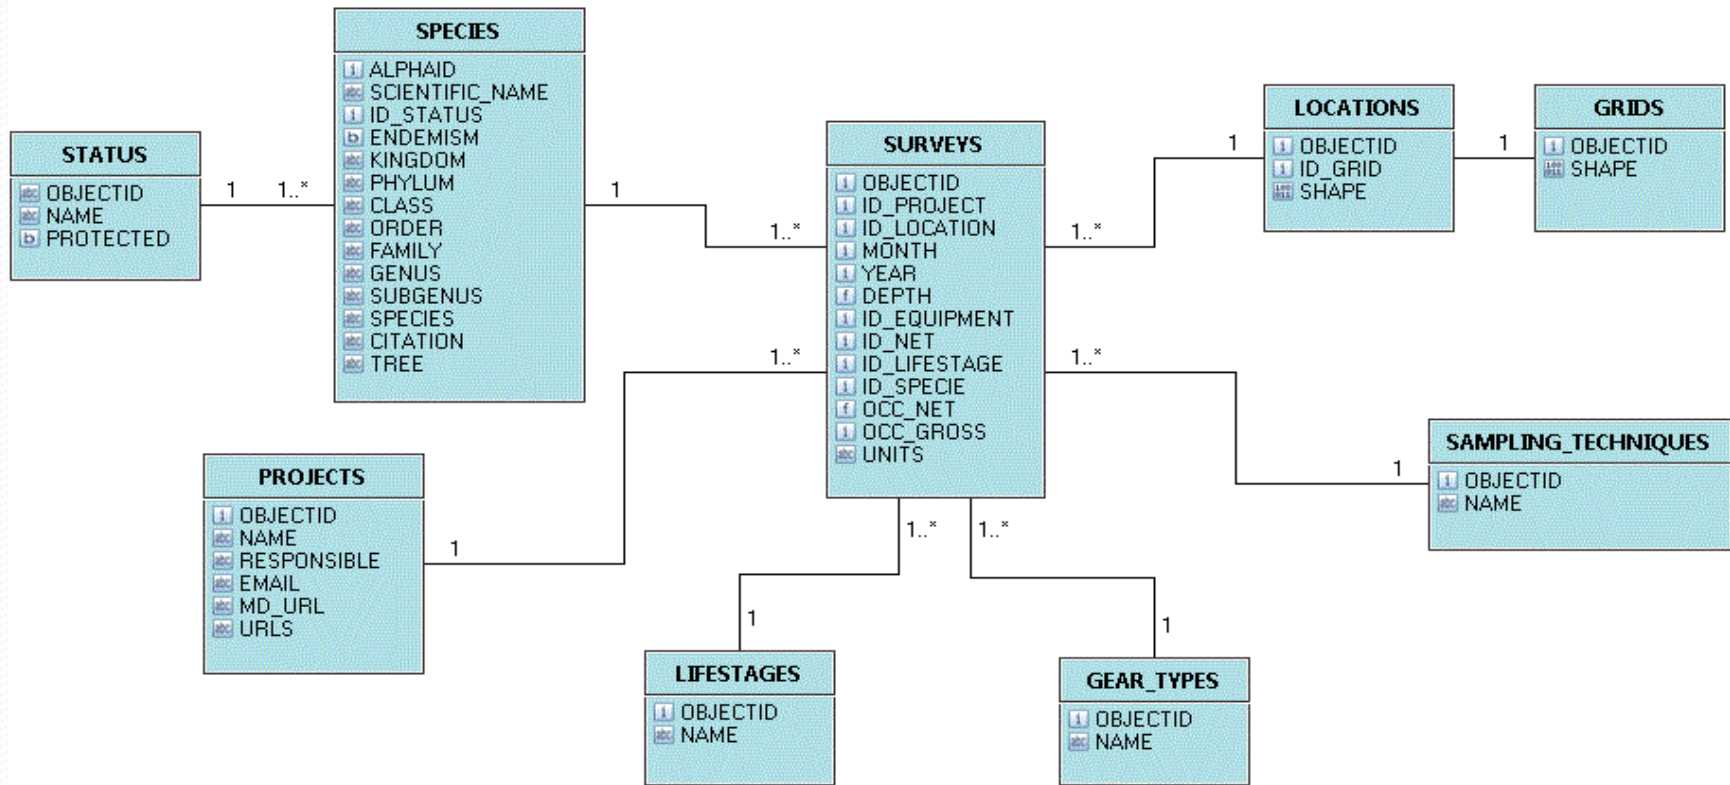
SPECIES
ALPHAID
SCIENTIFIC_NAME
ID_STATUS
ENDEMISM
KINGDOM
PHYLUM
CLASS
ORDER
FAMILY
GENUS
SUBGENUS
SPECIES
CITATION
TREE

STATUS
OBJECTID
NAME
PROTECTED

1
1..*

1
1..*

SURVEYS
OBJECTID
ID_PROJECT
ID_LOCATION
MONTH
YEAR
DEPTH
ID_EQUIPMENT
ID_NET
ID_LIFESTAGE
ID_SPECIE
OCC_NET
OCC_GROSS
UNITS

1..*
1

LOCATIONS
OBJECTID
ID_GRID
SHAPE

1
1

GRIDS
OBJECTID
SHAPE

1..*
1..*

PROJECTS
OBJECTID
NAME
RESPONSIBLE
EMAIL
MD_URL
URLS

1

SAMPLING_TECHNIQUES
OBJECTID
NAME

1

1..*
1..*

1
1

LIFESTAGES
OBJECTID
NAME

GEAR_TYPES
OBJECTID
NAME